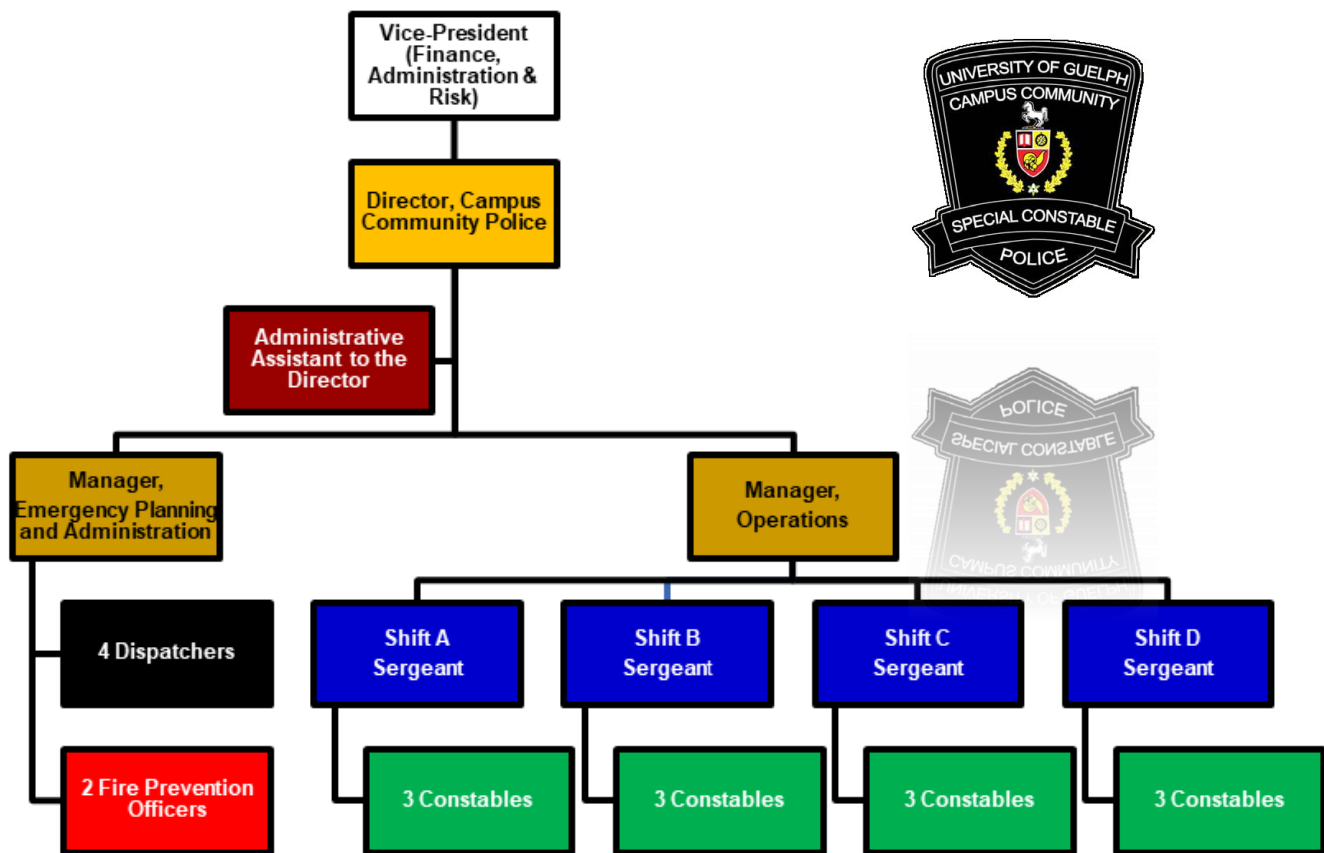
Vice-President (Finance, Administration & Risk)

Director, Campus Community Police

Administrative Assistant to the Director

Manager, Emergency Planning and Administration

4 Dispatchers

2 Fire Prevention Officers

Manager, Operations

Shift A Sergeant

3 Constables

Shift B Sergeant

3 Constables

Shift C Sergeant

3 Constables

Shift D Sergeant

3 Constables

UNIVERSITY OF GUELPH
CAMPUS COMMUNITY
SPECIAL CONSTABLE
POLICE